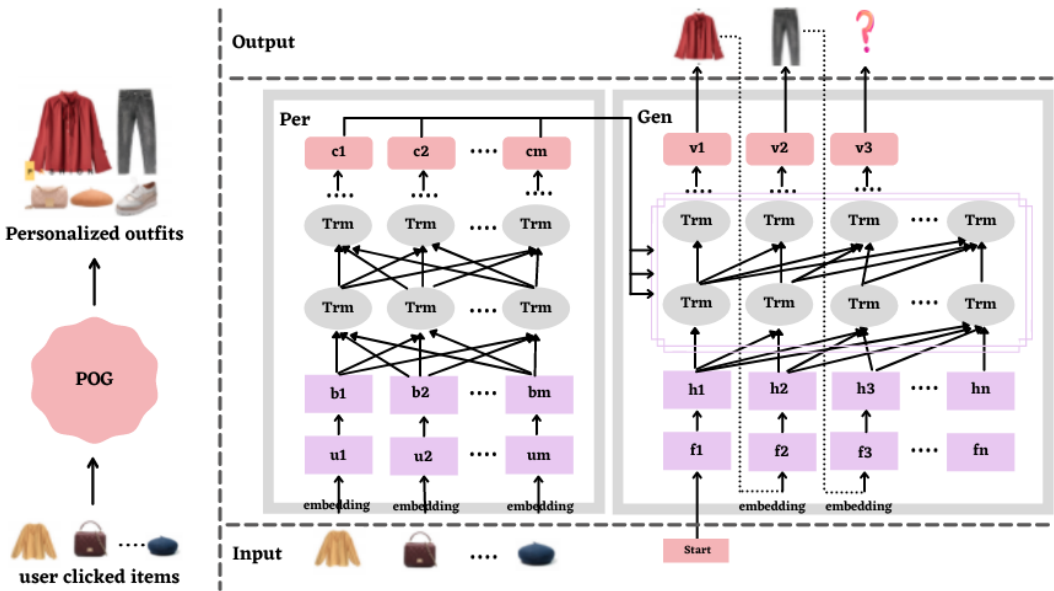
Personalized outfits

POG

user clicked items

Output

Per

c1 c2 .... cm

Trm Trm .... Trm

Trm Trm .... Trm

b1 b2 .... bm

u1 u2 .... um

embedding embedding embedding

Gen

v1 v2 v3

Trm Trm Trm .... Trm

Trm Trm Trm .... Trm

h1 h2 h3 .... hn

f1 f2 f3 .... fn

embedding embedding

Input

Start